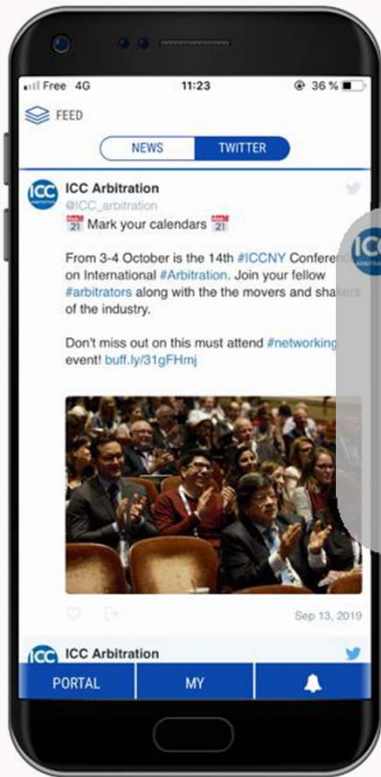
Free 4G
11:23
36 %

FEED

NEWS
TWITTER

ICC Arbitration
@ICC_arbitration
Mark your calendars

From 3-4 October is the 14th #ICCNY Conference on International #Arbitration. Join your fellow #arbitrators along with the the movers and shakers of the industry.

Don't miss out on this must attend #networking event! buff.ly/31gFHmj

Sep 13, 2019

ICC Arbitration

PORTAL
MY